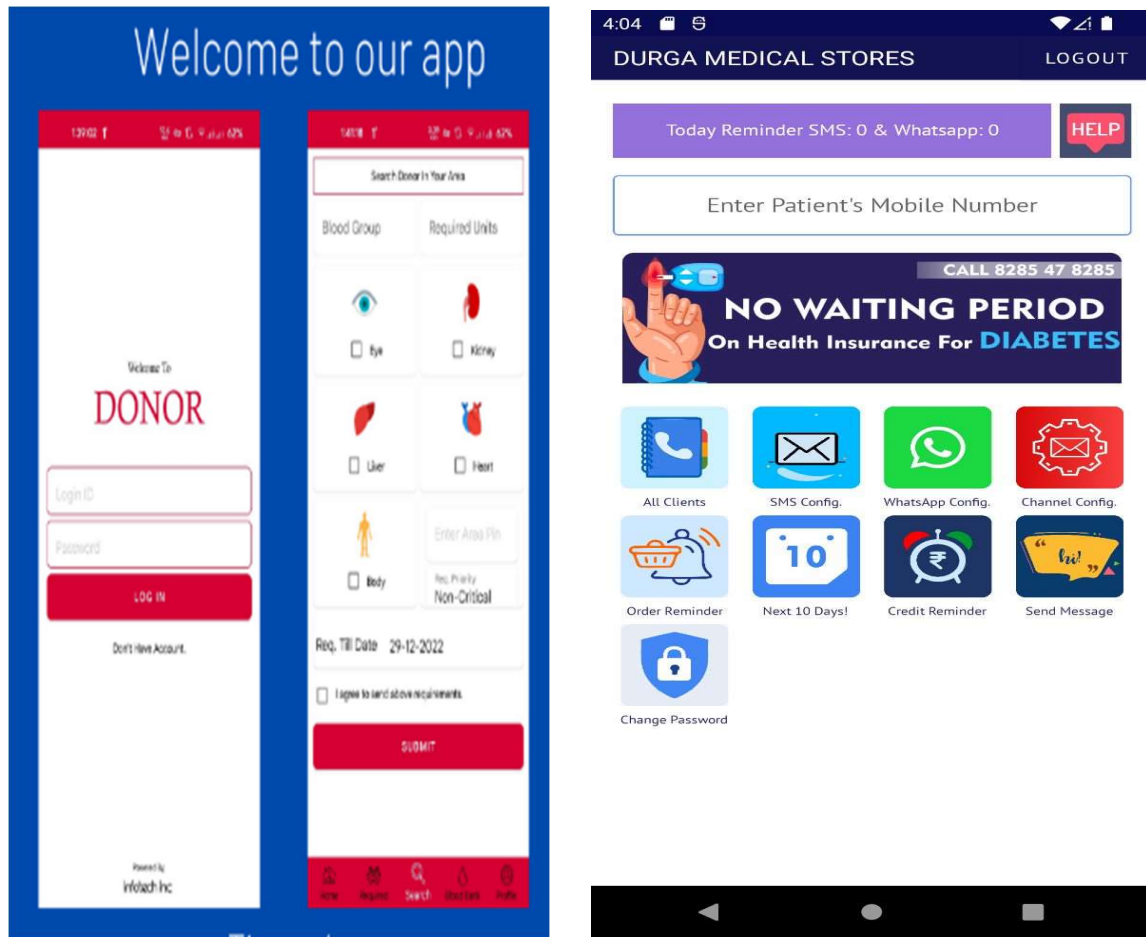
Welcome to our app

13:02 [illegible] 62%

Welcome To
DONOR

Login ID
Password
LOG IN

Don't Have Account.

Powered by
Infotech Inc

14:08 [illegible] 62%

Search Donor in Your Area

Blood Group
Required Units

Eye
Kidney
Liver
Heart
Body

Enter Area Pin
Req. Priority
Non-Critical

Req. Till Date 29-12-2022

I agree to send above requirements.

SUBMIT

Home Required Search Blood Bank Profile

4:04

DURGA MEDICAL STORES
LOGOUT

Today Reminder SMS: 0 & Whatsapp: 0
HELP

Enter Patient's Mobile Number

CALL 8285 47 8285
NO WAITING PERIOD
On Health Insurance For DIABETES

All Clients
SMS Config.
WhatsApp Config.
Channel Config.
Order Reminder
10
Next 10 Days!
Credit Reminder
hi!
Send Message
Change Password